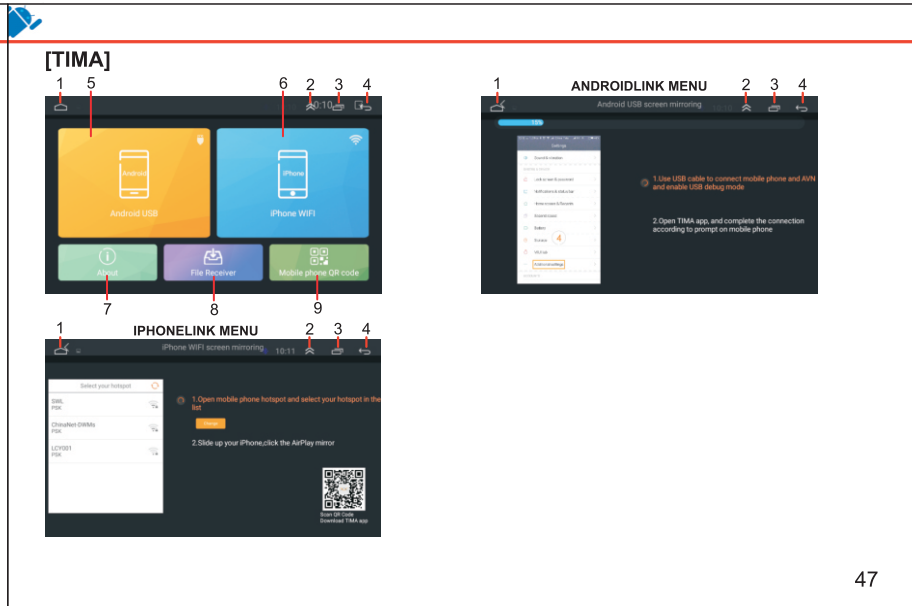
[TIMA]

1 5 6 2 3 4

10:10

Android

Android USB

iPhone

iPhone WIFI

About

File Receiver

Mobile phone QR code

7 8 9

ANDROIDLINK MENU

1 2 3 4

Android USB screen mirroring

10:11

10%

Settings

4

1.Use USB cable to connect mobile phone and AVN and enable USB debug mode

2.Open TIMA app, and complete the connection according to prompt on mobile phone

1 IPHONELINK MENU 2 3 4

iPhone WIFI screen mirroring 10:11

Select your hotspot

SWL
PSK

ChinaNet-DWMs
PSK

LCY001
PSK

1.Open mobile phone hotspot and select your hotspot in the list

Change

2.Slide up your iPhone,click the AirPlay mirror

Scan QR Code
Download TIMA app

47